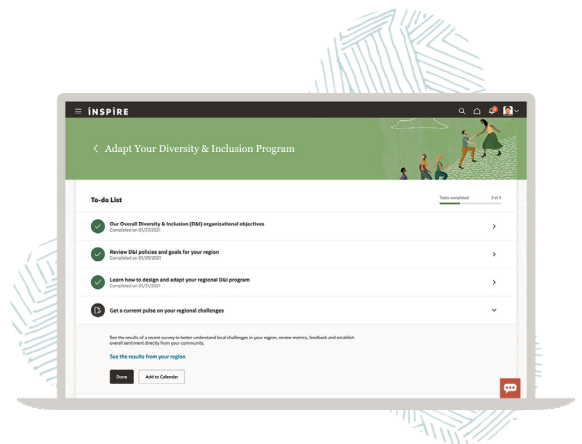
INSPIRE

Adapt Your Diversity & Inclusion Program

To-do List

Tasks completed 3 of 9

Our Overall Diversity & Inclusion (D&I) organizational objectives
Completed on 01/27/2021

Review D&I policies and goals for your region
Completed on 01/29/2021

Learn how to design and adapt your regional D&I program
Completed on 01/31/2021

Get a current pulse on your regional challenges

See the results of a recent survey to better understand local challenges in your region, review metrics, feedback and establish overall sentiment directly from your community.

See the results from your region

Done

Add to Calendar